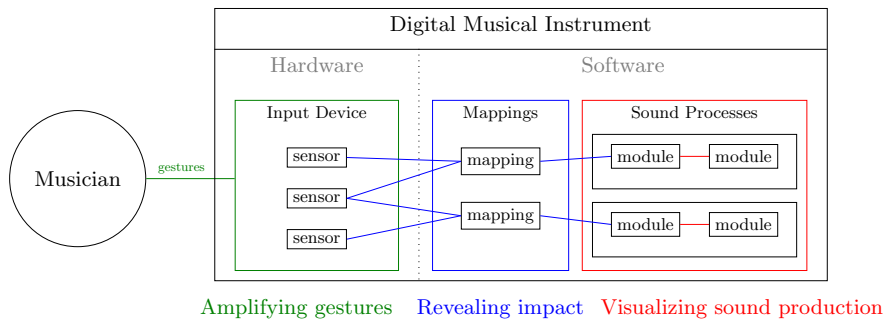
Digital Musical Instrument

Hardware

Software

Musician

gestures

Input Device

sensor

sensor

sensor

Mappings

mapping

mapping

Sound Processes

module

module

module

module

Amplifying gestures

Revealing impact

Visualizing sound production